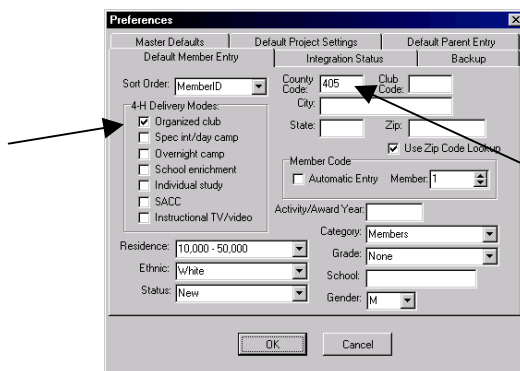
Preferences

Master Defaults | Default Project Settings | Default Parent Entry
Default Member Entry | Integration Status | Backup

Sort Order: MemberID

4-H Delivery Modes:
☑ Organized club
☐ Spec int/day camp
☐ Overnight camp
☐ School enrichment
☐ Individual study
☐ SACC
☐ Instructional TV/video

County Code: 405
Club Code:
City:
State:
Zip:
☑ Use Zip Code Lookup

Member Code
☐ Automatic Entry Member: 1

Activity/Award Year:
Category: Members
Grade: None
School:
Gender: M

Residence: 10,000 - 50,000
Ethnic: White
Status: New

OK
Cancel